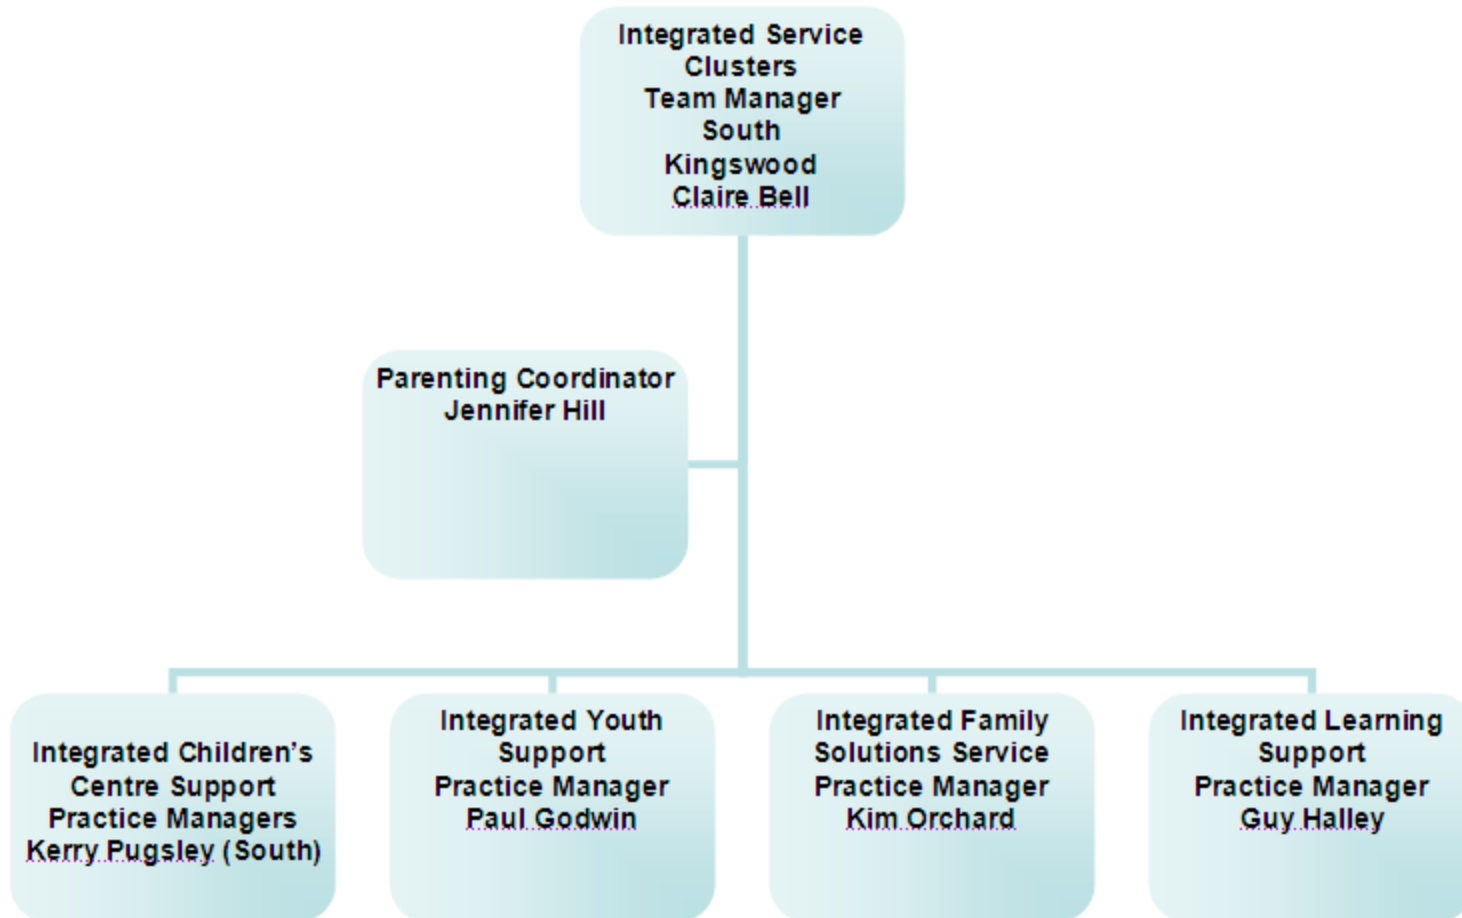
Integrated Service Clusters
Team Manager
South
Kingswood
Claire Bell

Parenting Coordinator
Jennifer Hill

Integrated Children's Centre Support
Practice Managers
Kerry Pugsley (South)

Integrated Youth Support
Practice Manager
Paul Godwin

Integrated Family Solutions Service
Practice Manager
Kim Orchard

Integrated Learning Support
Practice Manager
Guy Halley